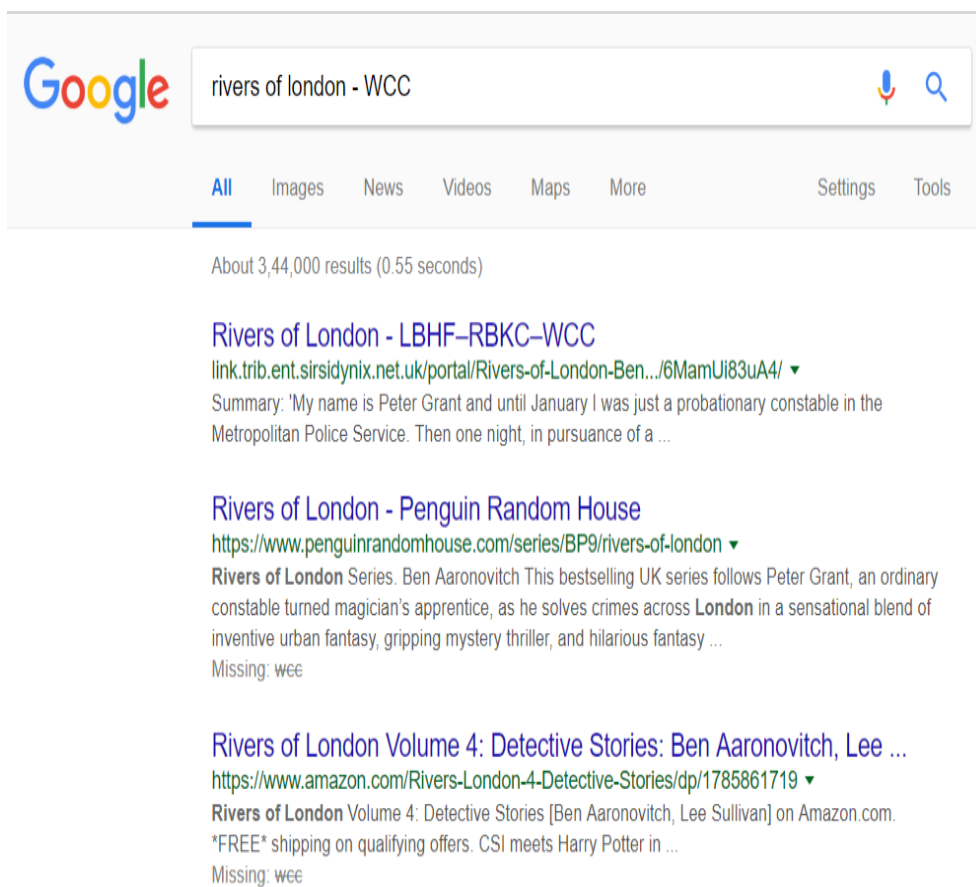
Google

rivers of london - WCC

All Images News Videos Maps More Settings Tools

About 3,44,000 results (0.55 seconds)

Rivers of London - LBHF–RBKC–WCC
link.trib.ent.sirsidynix.net.uk/portal/Rivers-of-London-Ben.../6MamUi83uA4/ ▾
Summary: 'My name is Peter Grant and until January I was just a probationary constable in the Metropolitan Police Service. Then one night, in pursuance of a ...

Rivers of London - Penguin Random House
https://www.penguinrandomhouse.com/series/BP9/rivers-of-london ▾
Rivers of London Series. Ben Aaronovitch This bestselling UK series follows Peter Grant, an ordinary constable turned magician's apprentice, as he solves crimes across London in a sensational blend of inventive urban fantasy, gripping mystery thriller, and hilarious fantasy ...
Missing: ~~wcc~~

Rivers of London Volume 4: Detective Stories: Ben Aaronovitch, Lee ...
https://www.amazon.com/Rivers-London-4-Detective-Stories/dp/1785861719 ▾
Rivers of London Volume 4: Detective Stories [Ben Aaronovitch, Lee Sullivan] on Amazon.com. *FREE* shipping on qualifying offers. CSI meets Harry Potter in ...
Missing: ~~wcc~~